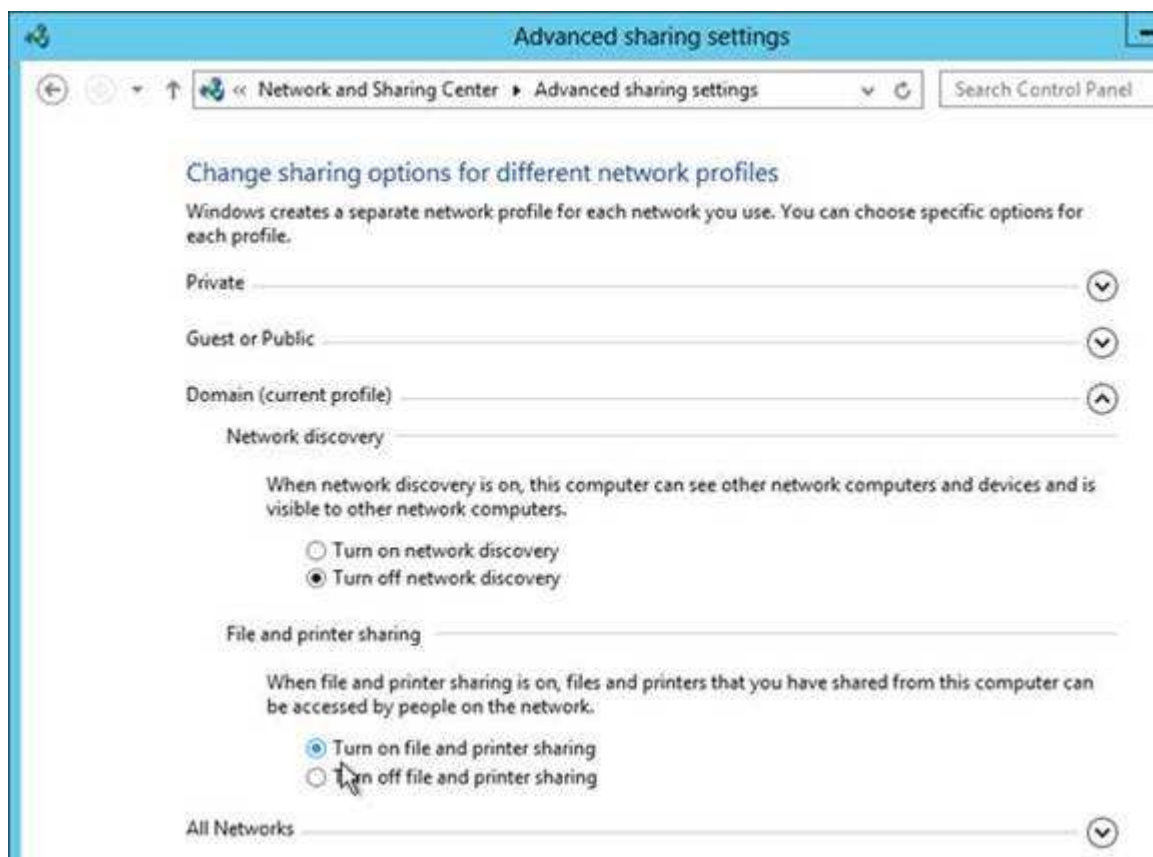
Advanced sharing settings

« Network and Sharing Center ▸ Advanced sharing settings

Search Control Panel

Change sharing options for different network profiles

Windows creates a separate network profile for each network you use. You can choose specific options for each profile.

Private

Guest or Public

Domain (current profile)

Network discovery

When network discovery is on, this computer can see other network computers and devices and is visible to other network computers.

Turn on network discovery

Turn off network discovery

File and printer sharing

When file and printer sharing is on, files and printers that you have shared from this computer can be accessed by people on the network.

Turn on file and printer sharing

T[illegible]n off file and printer sharing

All Networks